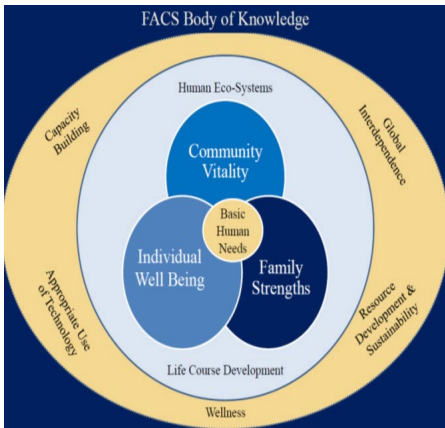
FACS Body of Knowledge

Capacity Building

Global Interdependence

Human Eco-Systems

Community Vitality

Basic Human Needs

Individual Well Being

Family Strengths

Appropriate Use of Technology

Resource Development & Sustainability

Life Course Development

Wellness